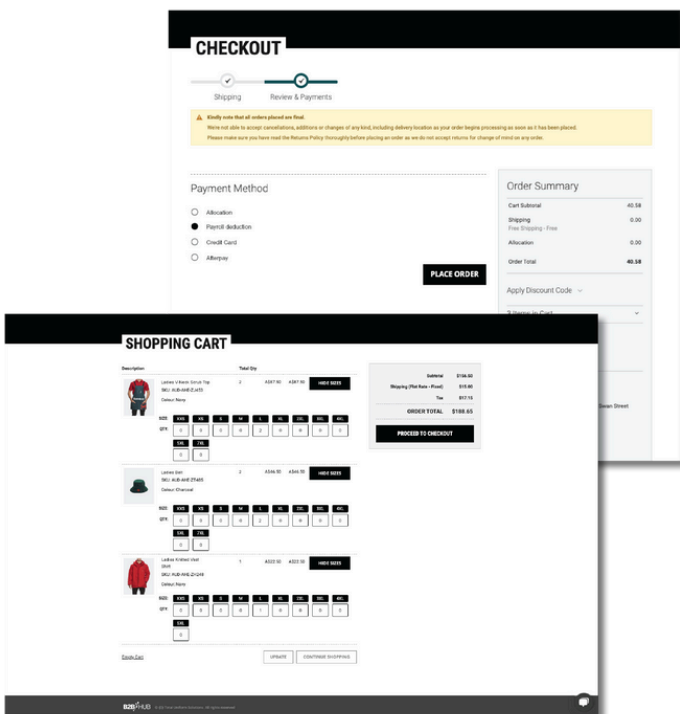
CHECKOUT

Shipping
Review & Payments

Kindly note that all orders placed are final.
We're not able to accept cancellations, additions or changes of any kind, including delivery location as your order begins processing as soon as it has been placed.
Please make sure you have read the Returns Policy thoroughly before placing an order as we do not accept returns for change of mind on any order.

Payment Method

Allocation
Payroll deduction
Credit Card
Afterpay

PLACE ORDER

Order Summary

| | |
|---|---|
| Cart Subtotal | 40.58 |
| Shipping | 0.00 |
| Free Shipping - Free | |
| Allocation | 0.00 |
| Order Total | 40.58 |

Apply Discount Code

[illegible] Items in Cart

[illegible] Swan Street

SHOPPING CART

Description
Total Qty

Ladies V Neck Scrub Top
SKU: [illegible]
Colour: Navy
2
A$87.90 A$87.90
HIDE SIZES
SIZE XXS XS S M L XL 2XL 3XL 4XL
QTY 0 0 2 0 2 0 0 0 0
5XL 7XL
0 0

Ladies Hat
SKU: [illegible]
Colour: Charcoal
2
A$46.50 A$46.50
HIDE SIZES
SIZE XXS XS S M L XL 2XL 3XL 4XL
QTY 0 0 0 0 0 0 0 0 0
5XL 7XL
0 0

Ladies Knitted Vest Shirt
SKU: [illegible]
Colour: Red
1
A$22.50 A$22.50
HIDE SIZES
SIZE XXS XS S M L XL 2XL 3XL 4XL
QTY 0 0 2 0 1 0 0 0 0
5XL
0

Subtotal $156.60
Shipping (Flat Rate - Fixed) $15.00
Tax $17.15
ORDER TOTAL $188.65

PROCEED TO CHECKOUT

Empty Cart
UPDATE
CONTINUE SHOPPING

B2B HUB © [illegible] All rights reserved.